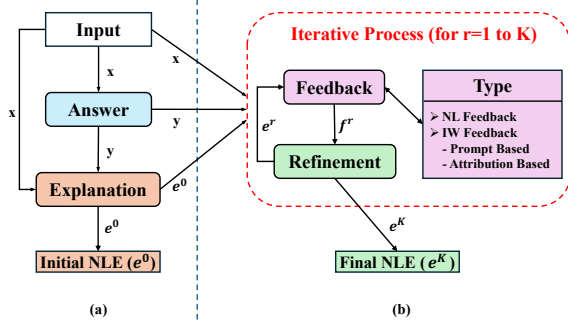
Input

x

x

x

Answer

y

y

Explanation

$e^0$

$e^0$

Initial NLE ($e^0$)

(a)

Iterative Process (for r=1 to K)

Feedback

$e^r$

$f^r$

Refinement

Type

➢ NL Feedback
➢ IW Feedback
- Prompt Based
- Attribution Based

$e^K$

Final NLE ($e^K$)

(b)